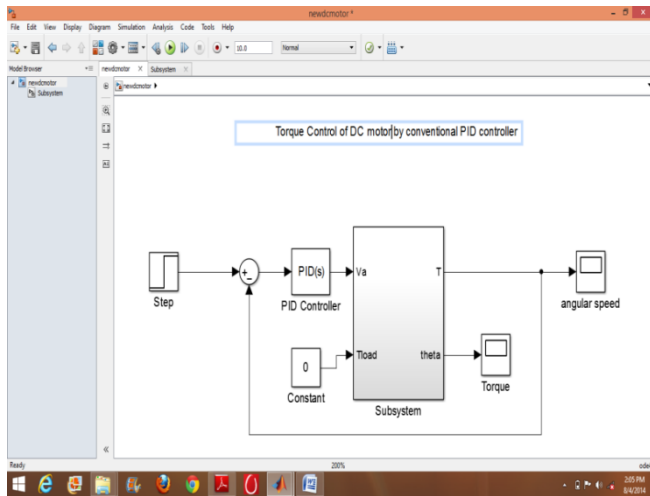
newdcmotor *

File Edit View Display Diagram Simulation Analysis Code Tools Help

10.0

Normal

Model Browser

newdcmotor

Subsystem

newdcmotor

Subsystem

newdcmotor ▶

Torque Control of DC motor by conventional PID controller

+
−

PID(s)

Va

T

Step

PID Controller

angular speed

0

Tload

theta

Constant

Torque

Subsystem

Ready

200%

ode

2:05 PM
8/4/2014